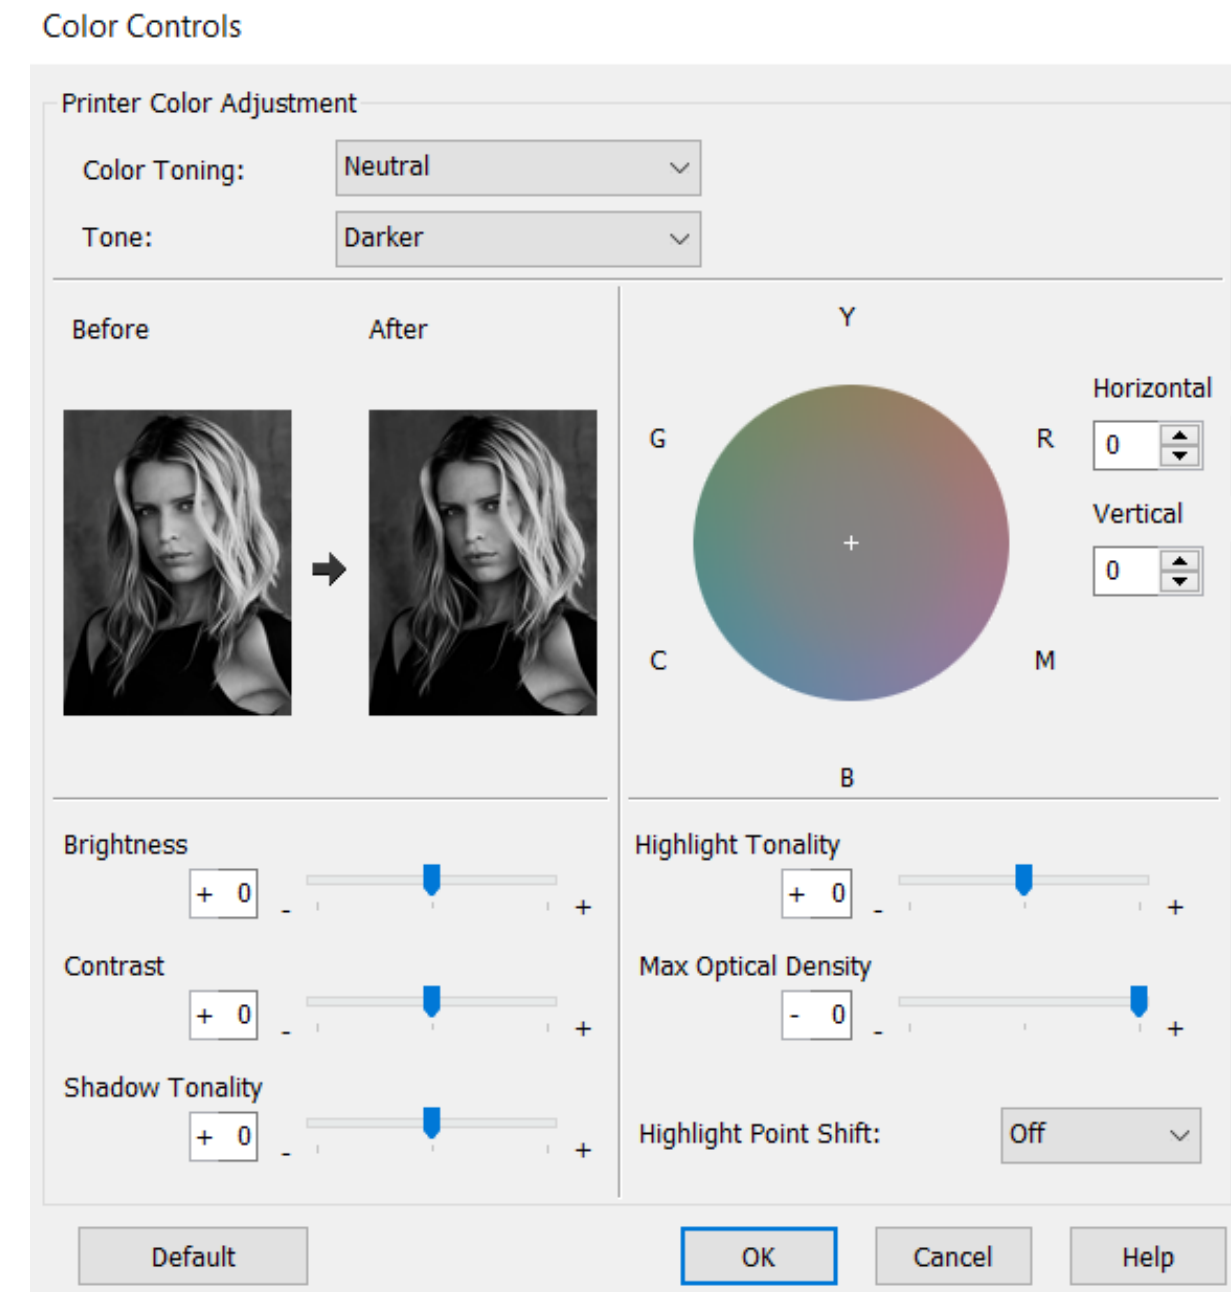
Color Controls

Printer Color Adjustment

Color Toning: Neutral

Tone: Darker

Before

After

Y

G

R

C

M

B

Horizontal
0

Vertical
0

+

Brightness
+ 0
- +

Contrast
+ 0
- +

Shadow Tonality
+ 0
- +

Highlight Tonality
+ 0
- +

Max Optical Density
- 0
- +

Highlight Point Shift: Off

Default

OK

Cancel

Help